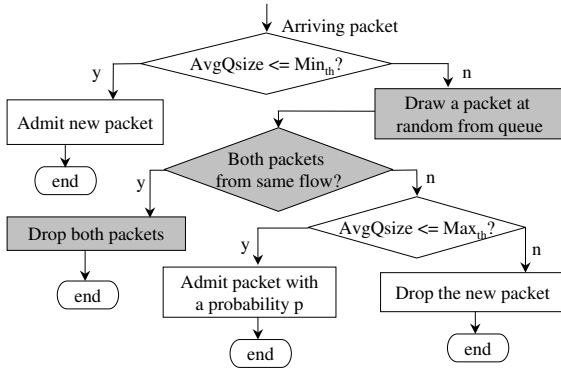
Arriving packet

AvgQsize <= Min$_{th}$?

y

n

Admit new packet

Draw a packet at random from queue

end

Both packets from same flow?

y

n

Drop both packets

AvgQsize <= Max$_{th}$?

y

n

end

Admit packet with a probability p

Drop the new packet

end

end